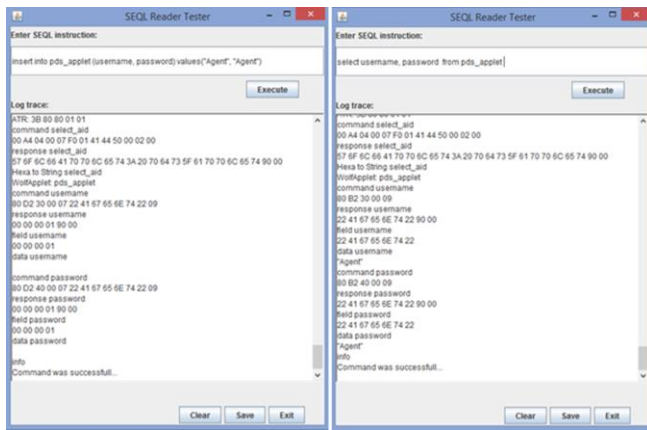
SEQL Reader Tester

Enter SEQL instruction:

insert into pds_applet (username, password) values("Agent", "Agent")

Execute

Log trace:

ATR: 3B 80 80 01 01
command select_aid
00 A4 04 00 07 F0 01 41 44 50 00 02 00
response select_aid
57 6F 6C 66 41 70 70 6C 65 74 3A 20 70 64 73 5F 61 70 70 6C 65 74 90 00
Hexa to String select_aid
WolfApplet: pds_applet
command username
80 D2 30 00 07 22 41 67 65 6E 74 22 09
response username
00 00 00 01 90 00
field username
00 00 00 01
data username

command password
80 D2 40 00 07 22 41 67 65 6E 74 22 09
response password
00 00 00 01 90 00
field password
00 00 00 01
data password

info
Command was successfull...

Clear Save Exit

SEQL Reader Tester

Enter SEQL instruction:

select username, password from pds_applet

Execute

Log trace:

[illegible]
command select_aid
00 A4 04 00 07 F0 01 41 44 50 00 02 00
response select_aid
57 6F 6C 66 41 70 70 6C 65 74 3A 20 70 64 73 5F 61 70 70 6C 65 74 90 00
Hexa to String select_aid
WolfApplet: pds_applet
command username
80 B2 30 00 09
response username
22 41 67 65 6E 74 22 90 00
field username
22 41 67 65 6E 74 22
data username
"Agent"
command password
80 B2 40 00 09
response password
22 41 67 65 6E 74 22 90 00
field password
22 41 67 65 6E 74 22
data password
"Agent"
info
Command was successfull...

Clear Save Exit